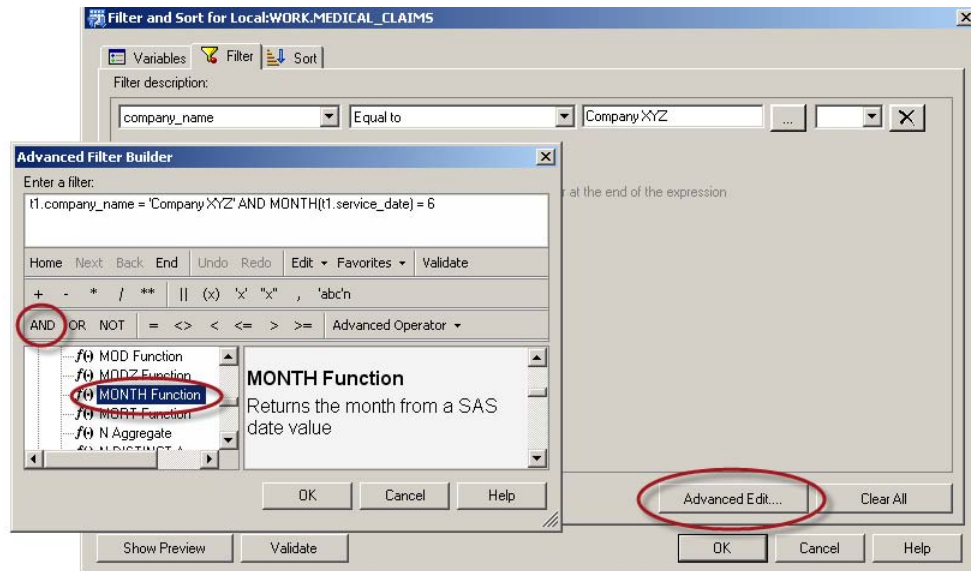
Filter and Sort for Local:WORK.MEDICAL_CLAIMS

Variables Filter Sort

Filter description:

company_name Equal to Company XYZ ...

r at the end of the expression

Advanced Filter Builder

Enter a filter:

t1.company_name = 'Company XYZ' AND MONTH(t1.service_date) = 6

Home Next Back End Undo Redo Edit Favorites Validate

+ - * / ** || (x) 'x' "x" , 'abc'n

AND OR NOT = <> < <= > >= Advanced Operator

MOD Function
MODZ Function
MONTH Function
MORT Function
N Aggregate
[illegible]

MONTH Function

Returns the month from a SAS date value

OK Cancel Help

Advanced Edit... Clear All

Show Preview Validate OK Cancel Help